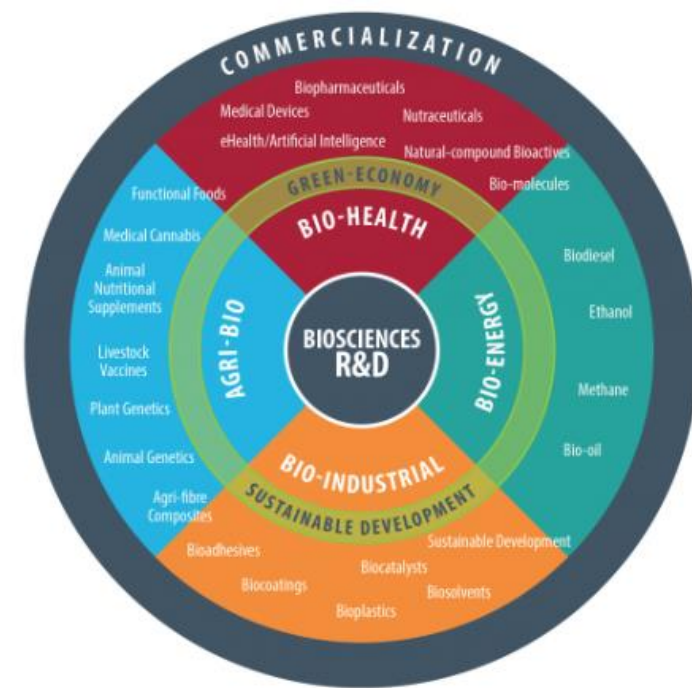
COMMERCIALIZATION

Biopharmaceuticals
Medical Devices
Nutraceuticals
eHealth/Artificial Intelligence
Natural-compound Bioactives
Bio-molecules

GREEN-ECONOMY
BIO-HEALTH

Functional Foods
Medical Cannabis
Animal Nutritional Supplements
Livestock Vaccines
Plant Genetics
Animal Genetics
Agri-fibre Composites

AGRI-BIO

BIOSCIENCES R&D

BIO-ENERGY

Biodiesel
Ethanol
Methane
Bio-oil

BIO-INDUSTRIAL
SUSTAINABLE DEVELOPMENT

Sustainable Development
Bioadhesives
Biocatalysts
Biocoatings
Biosolvents
Bioplastics